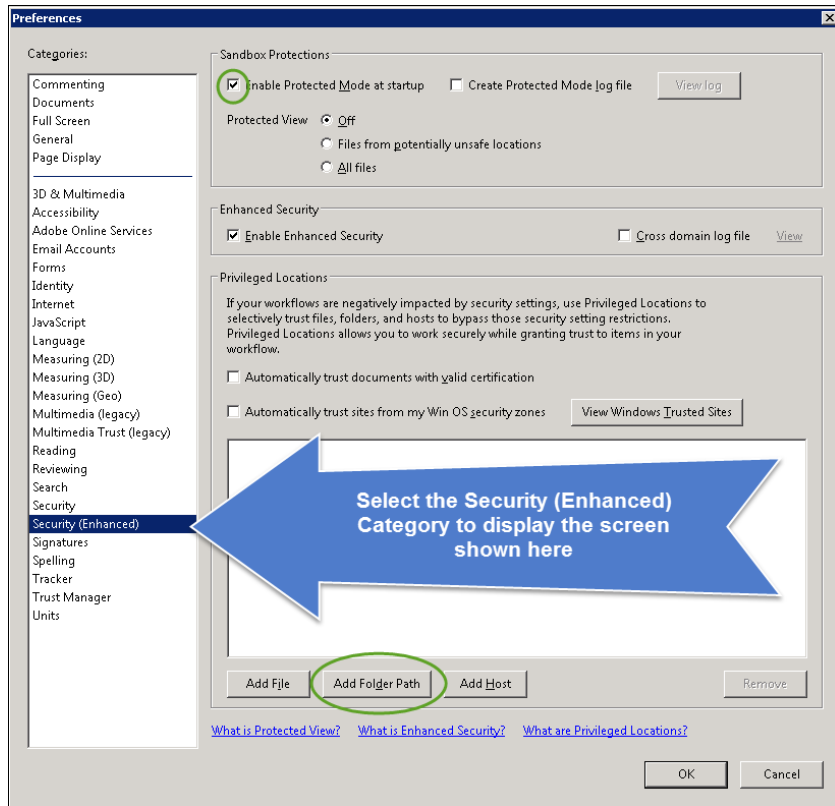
Preferences

Categories:

Commenting
Documents
Full Screen
General
Page Display

3D & Multimedia
Accessibility
Adobe Online Services
Email Accounts
Forms
Identity
Internet
JavaScript
Language
Measuring (2D)
Measuring (3D)
Measuring (Geo)
Multimedia (legacy)
Multimedia Trust (legacy)
Reading
Reviewing
Search
Security
Security (Enhanced)
Signatures
Spelling
Tracker
Trust Manager
Units

Sandbox Protections

Enable Protected Mode at startup
Create Protected Mode log file
View log

Protected View
Off
Files from potentially unsafe locations
All files

Enhanced Security

Enable Enhanced Security
Cross domain log file
View

Privileged Locations

If your workflows are negatively impacted by security settings, use Privileged Locations to selectively trust files, folders, and hosts to bypass those security setting restrictions. Privileged Locations allows you to work securely while granting trust to items in your workflow.

Automatically trust documents with valid certification

Automatically trust sites from my Win OS security zones
View Windows Trusted Sites

Select the Security (Enhanced) Category to display the screen shown here

Add File
Add Folder Path
Add Host
Remove

What is Protected View?
What is Enhanced Security?
What are Privileged Locations?

OK
Cancel